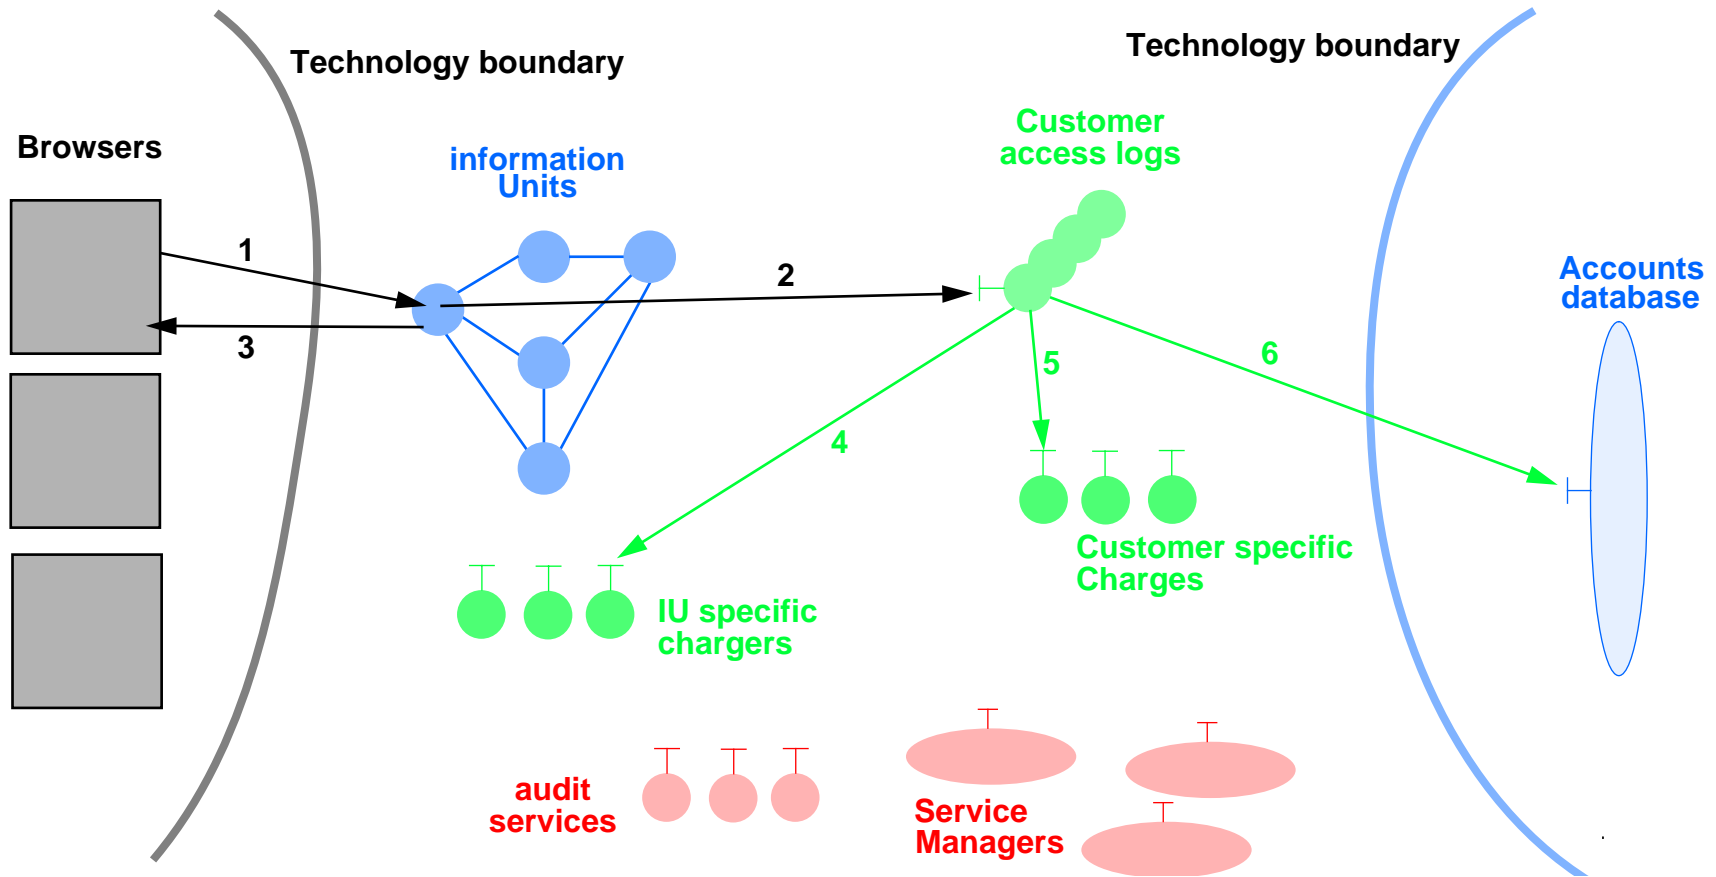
Technology boundary

Technology boundary

Browsers

information Units

Customer access logs

Accounts database

1

2

3

4

5

6

Customer specific Charges

IU specific chargers

audit services

Service Managers